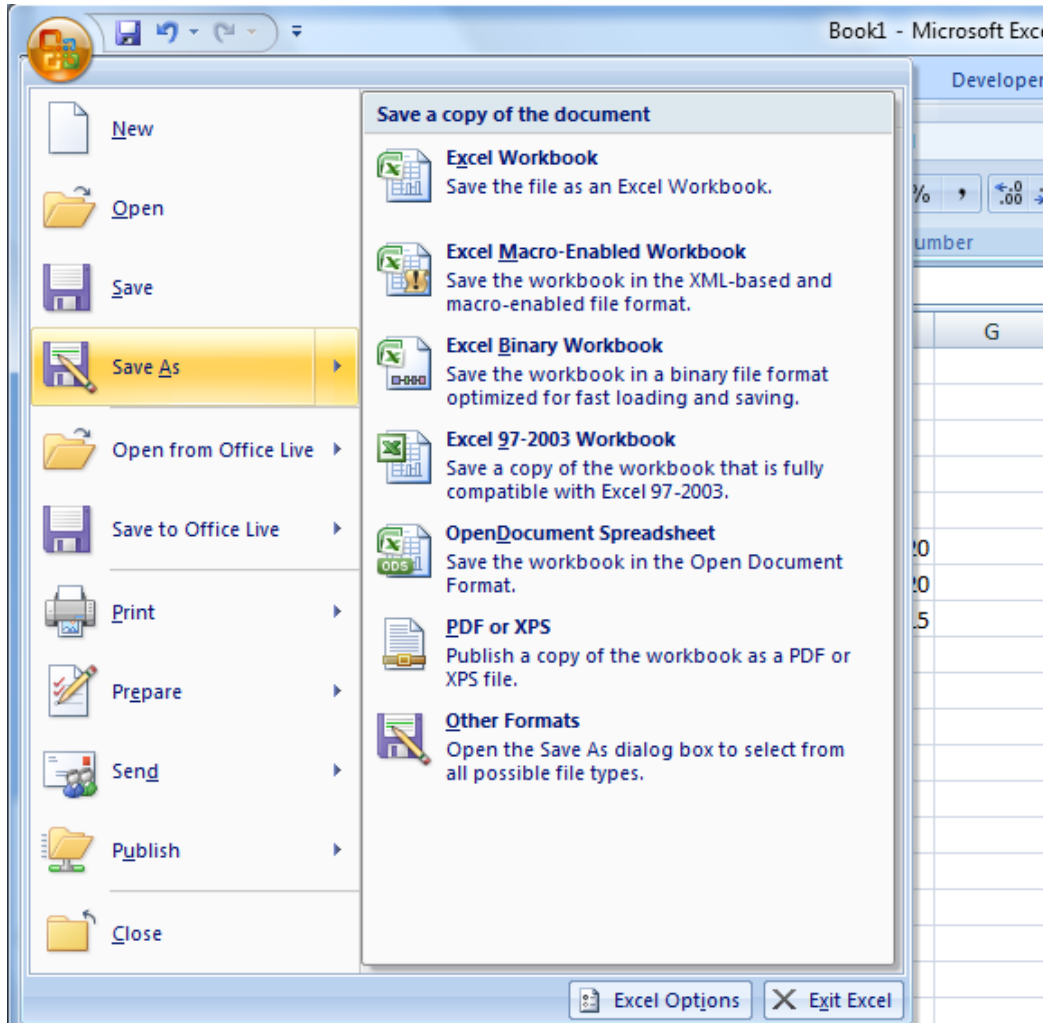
Book1 - Microsoft Exc

Developer

%

,

umber

G

20

20

.5

New

Open

Save

Save As

Open from Office Live

Save to Office Live

Print

Prepare

Send

Publish

Close

Save a copy of the document

Excel Workbook
Save the file as an Excel Workbook.

Excel Macro-Enabled Workbook
Save the workbook in the XML-based and macro-enabled file format.

Excel Binary Workbook
Save the workbook in a binary file format optimized for fast loading and saving.

Excel 97-2003 Workbook
Save a copy of the workbook that is fully compatible with Excel 97-2003.

OpenDocument Spreadsheet
Save the workbook in the Open Document Format.

PDF or XPS
Publish a copy of the workbook as a PDF or XPS file.

Other Formats
Open the Save As dialog box to select from all possible file types.

Excel Options

Exit Excel